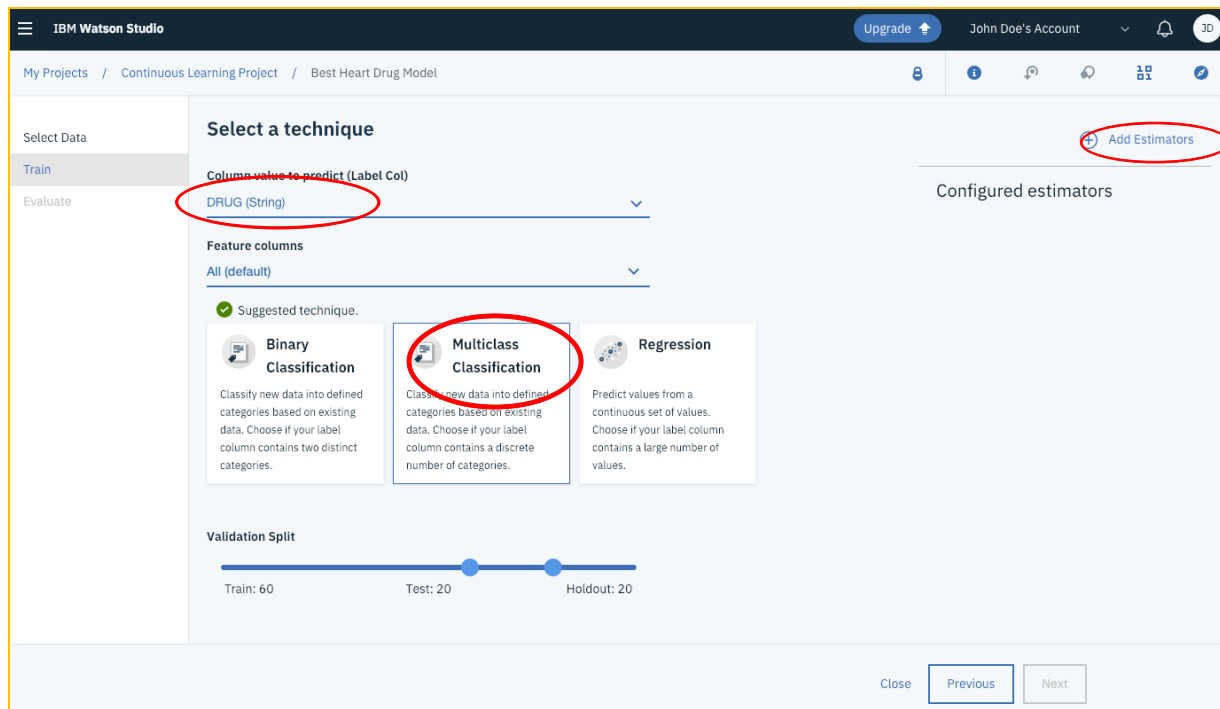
IBM Watson Studio

Upgrade

John Doe's Account

JD

My Projects / Continuous Learning Project / Best Heart Drug Model

Select Data

Train

Evaluate

Select a technique

Column value to predict (Label Col)

DRUG (String)

Feature columns

All (default)

Suggested technique.

Binary Classification

Classify new data into defined categories based on existing data. Choose if your label column contains two distinct categories.

Multiclass Classification

Classify new data into defined categories based on existing data. Choose if your label column contains a discrete number of categories.

Regression

Predict values from a continuous set of values. Choose if your label column contains a large number of values.

Validation Split

Train: 60

Test: 20

Holdout: 20

Add Estimators

Configured estimators

Close

Previous

Next